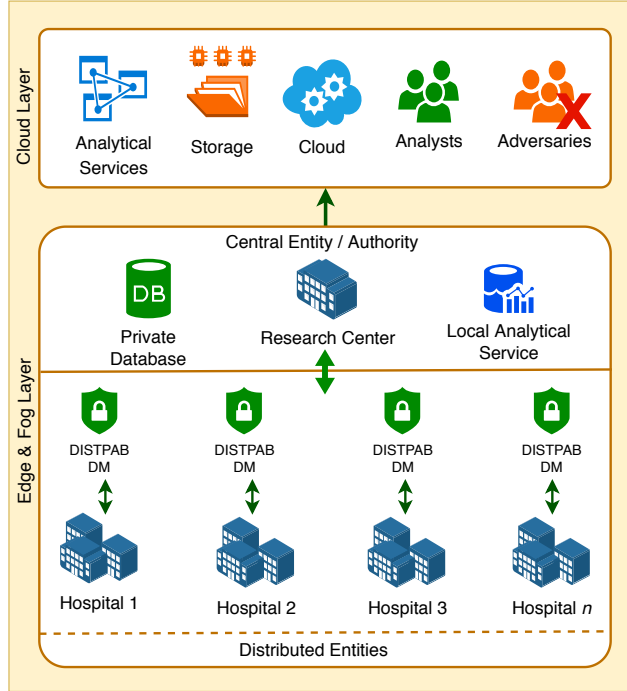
Cloud Layer

Analytical Services

Storage

Cloud

Analysts

Adversaries

Central Entity / Authority

DB

Private Database

Research Center

Local Analytical Service

Edge & Fog Layer

DISTPAB DM

DISTPAB DM

DISTPAB DM

DISTPAB DM

Hospital 1

Hospital 2

Hospital 3

Hospital $n$

Distributed Entities